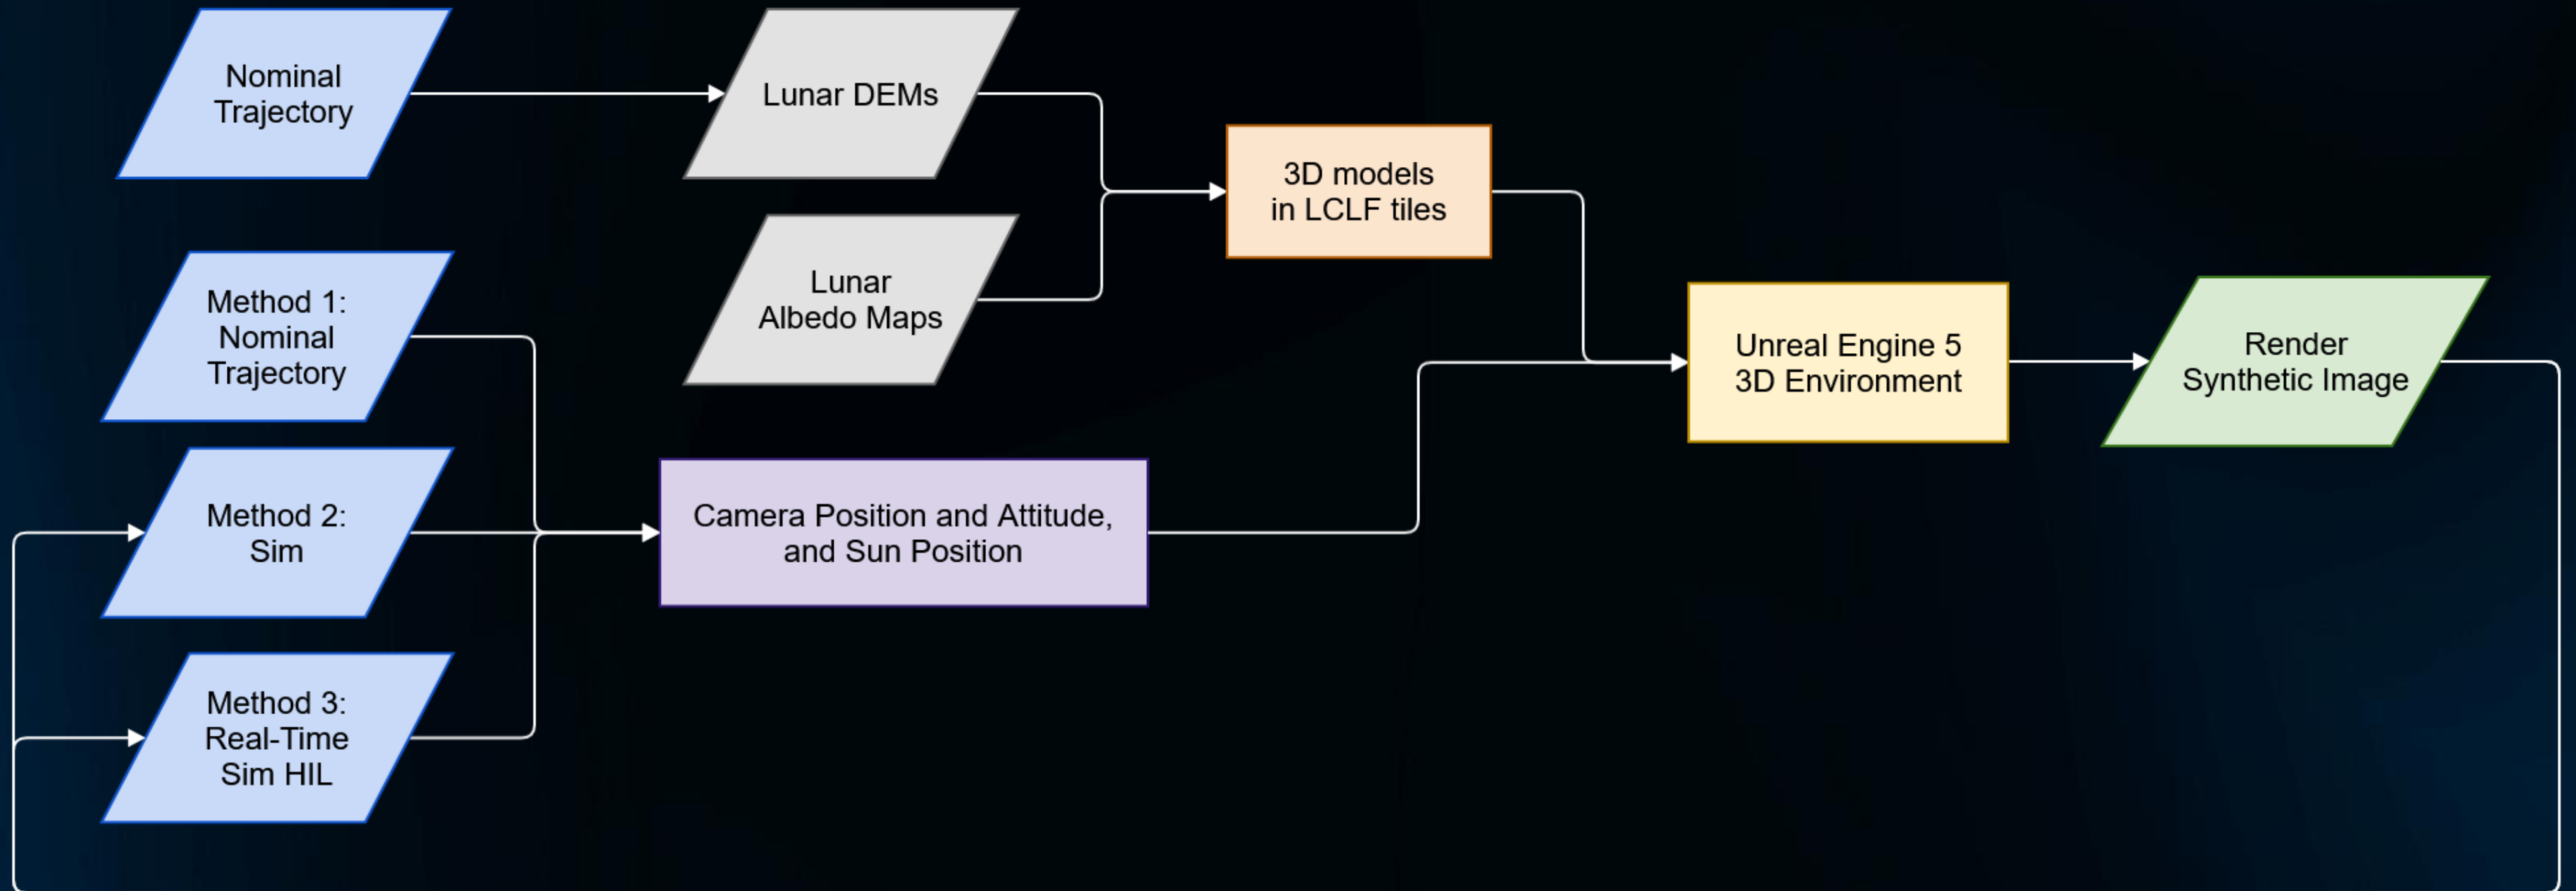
Nominal Trajectory

Lunar DEMs

Lunar Albedo Maps

3D models in LCLF tiles

Method 1: Nominal Trajectory

Method 2: Sim

Method 3: Real-Time Sim HIL

Camera Position and Attitude, and Sun Position

Unreal Engine 5 3D Environment

Render Synthetic Image